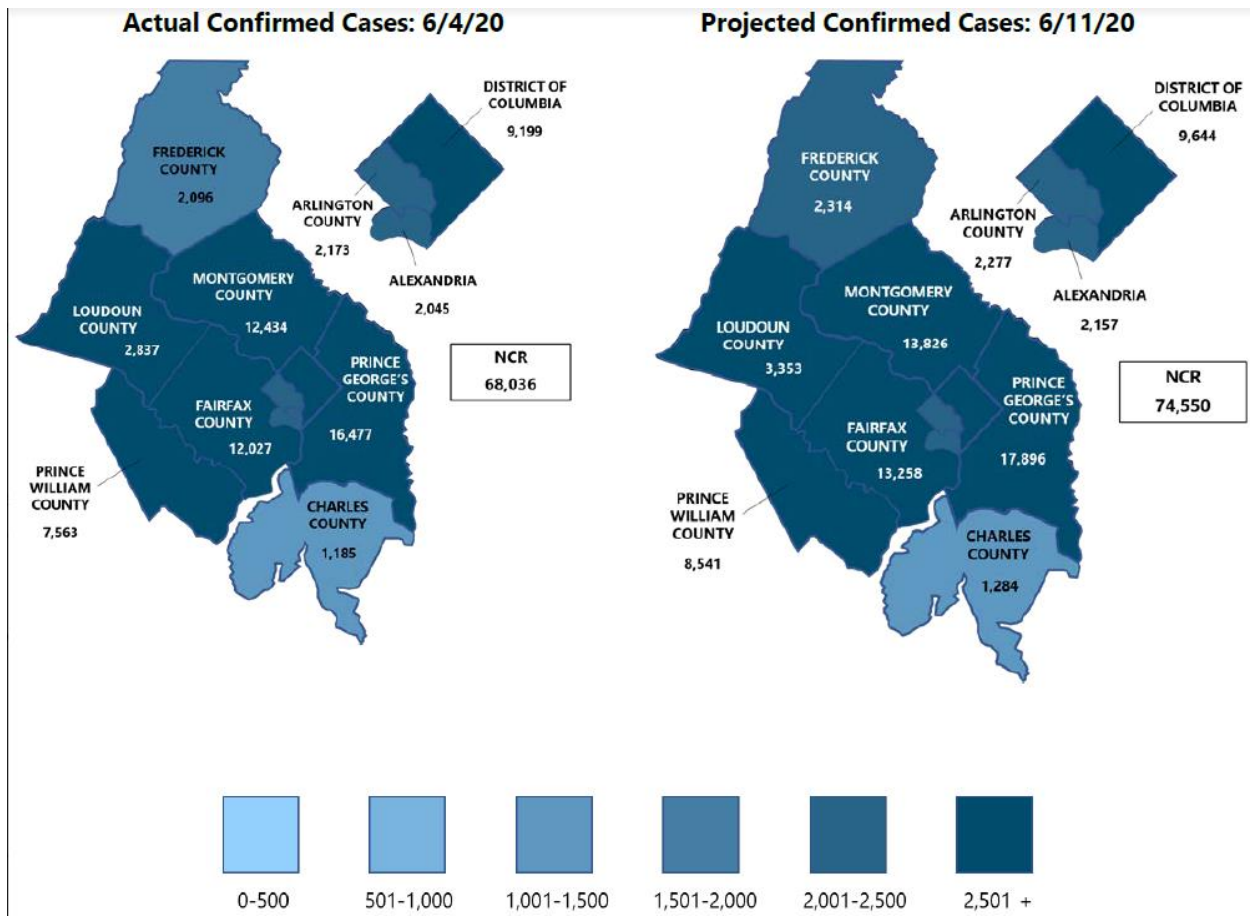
Actual Confirmed Cases: 6/4/20

DISTRICT OF COLUMBIA
9,199

FREDERICK COUNTY
2,096

ARLINGTON COUNTY
2,173

ALEXANDRIA
2,045

MONTGOMERY COUNTY
12,434

LOUDOUN COUNTY
2,837

NCR
68,036

PRINCE GEORGE'S COUNTY
16,477

FAIRFAX COUNTY
12,027

PRINCE WILLIAM COUNTY
7,563

CHARLES COUNTY
1,185

Projected Confirmed Cases: 6/11/20

DISTRICT OF COLUMBIA
9,644

FREDERICK COUNTY
2,314

ARLINGTON COUNTY
2,277

ALEXANDRIA
2,157

MONTGOMERY COUNTY
13,826

LOUDOUN COUNTY
3,353

NCR
74,550

PRINCE GEORGE'S COUNTY
17,896

FAIRFAX COUNTY
13,258

PRINCE WILLIAM COUNTY
8,541

CHARLES COUNTY
1,284

0-500
501-1,000
1,001-1,500
1,501-2,000
2,001-2,500
2,501 +